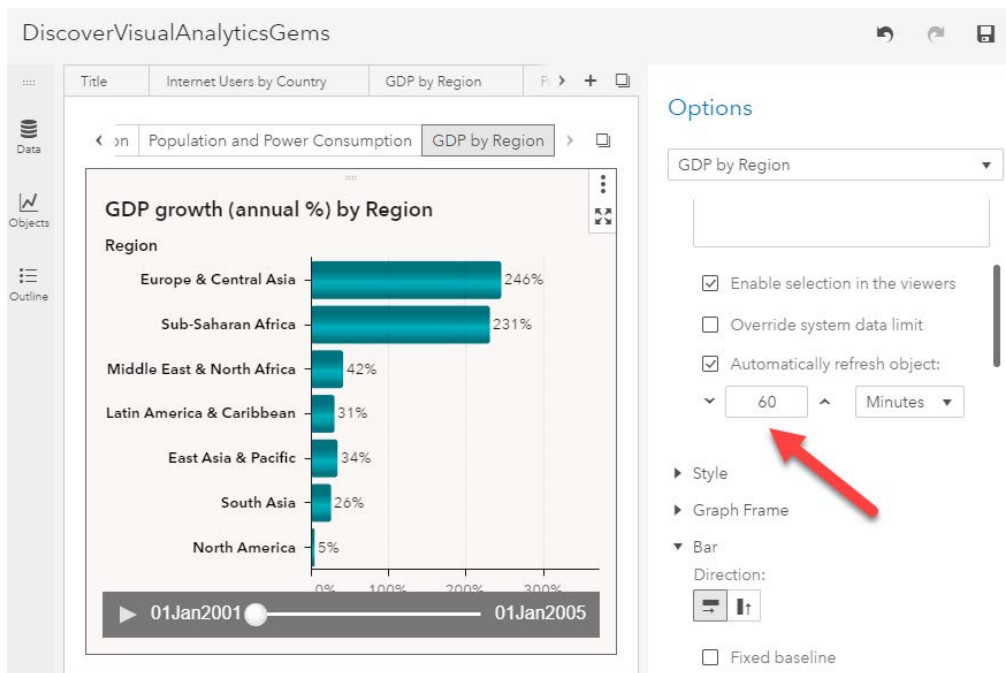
DiscoverVisualAnalyticsGems

Data

Objects

Outline

Title | Internet Users by Country | GDP by Region | P

on | Population and Power Consumption | GDP by Region

GDP growth (annual %) by Region

Region

| Region | Value |
|---|---|
| Europe & Central Asia | 246% |
| Sub-Saharan Africa | 231% |
| Middle East & North Africa | 42% |
| Latin America & Caribbean | 31% |
| East Asia & Pacific | 34% |
| South Asia | 26% |
| North America | 5% |

0% 100% 200% 300%

01Jan2001 01Jan2005

Options

GDP by Region

Enable selection in the viewers

Override system data limit

Automatically refresh object:

60 Minutes

Style

Graph Frame

Bar

Direction:

Fixed baseline